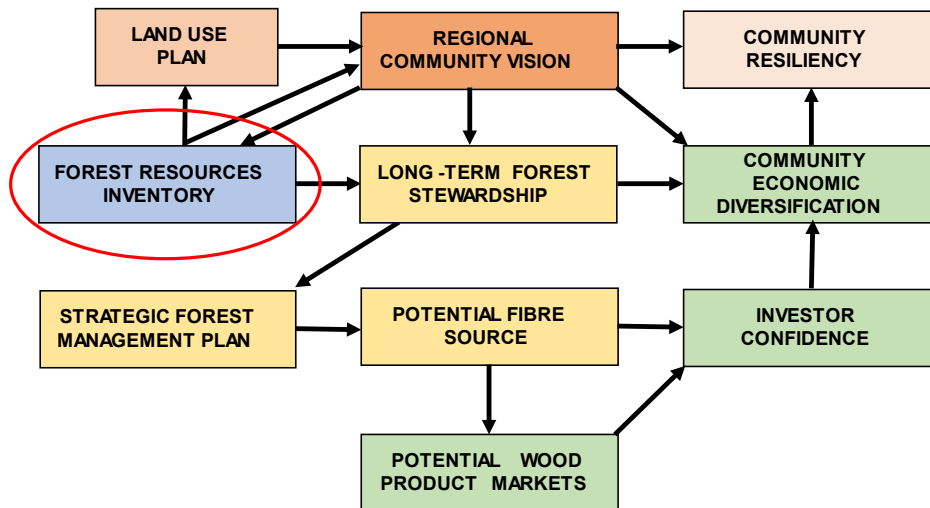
LAND USE PLAN

REGIONAL COMMUNITY VISION

COMMUNITY RESILIENCY

FOREST RESOURCES INVENTORY

LONG -TERM FOREST STEWARDSHIP

COMMUNITY ECONOMIC DIVERSIFICATION

STRATEGIC FOREST MANAGEMENT PLAN

POTENTIAL FIBRE SOURCE

INVESTOR CONFIDENCE

POTENTIAL WOOD PRODUCT MARKETS